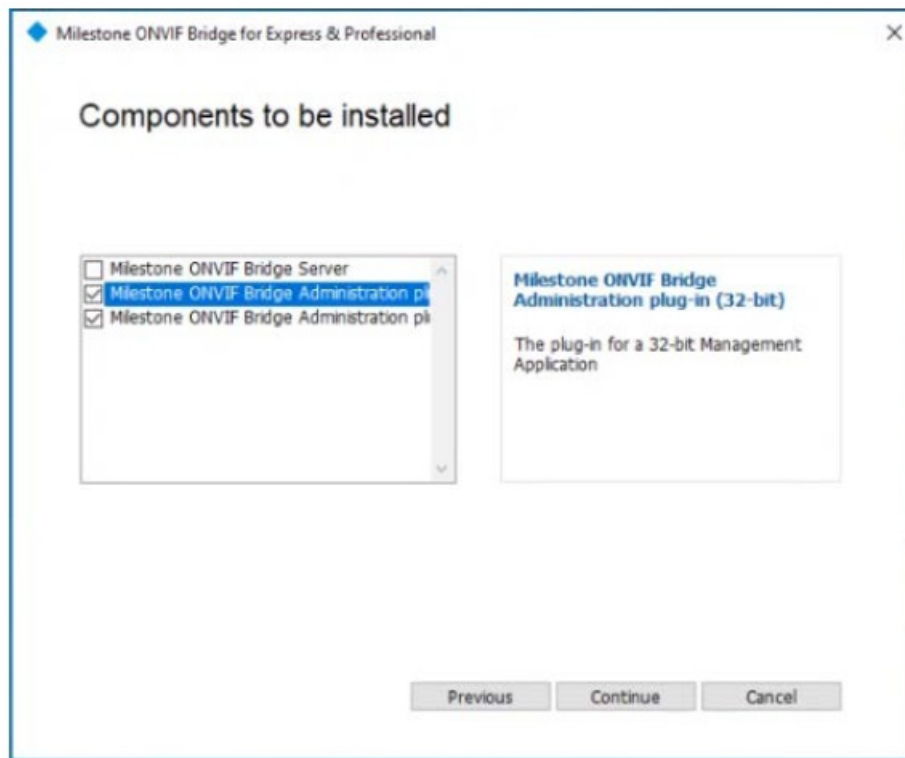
Milestone ONVIF Bridge for Express & Professional

Components to be installed

Milestone ONVIF Bridge Server
Milestone ONVIF Bridge Administration pl
Milestone ONVIF Bridge Administration pl

Milestone ONVIF Bridge Administration plug-in (32-bit)

The plug-in for a 32-bit Management Application

Previous
Continue
Cancel